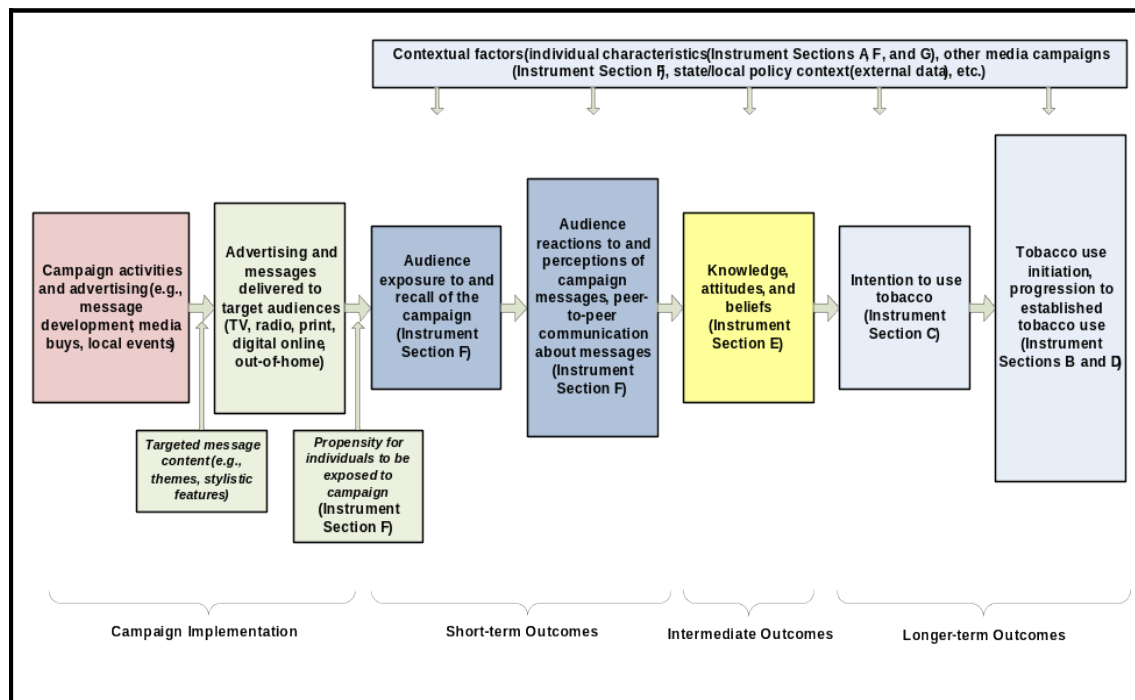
Contextual factors(individual characteristics(Instrument Sections A, F, and G), other media campaigns (Instrument Section F), state/local policy context(external data), etc.)

Campaign activities and advertising(e.g., message development, media buys, local events)

Advertising and messages delivered to target audiences (TV, radio, print, digital online, out-of-home)

Targeted message content(e.g., themes, stylistic features)

Propensity for individuals to be exposed to campaign (Instrument Section F)

Audience exposure to and recall of the campaign (Instrument Section F)

Audience reactions to and perceptions of campaign messages, peer-to-peer communication about messages (Instrument Section F)

Knowledge, attitudes, and beliefs (Instrument Section E)

Intention to use tobacco (Instrument Section C)

Tobacco use initiation, progression to established tobacco use (Instrument Sections B and D)

Campaign Implementation

Short-term Outcomes

Intermediate Outcomes

Longer-term Outcomes